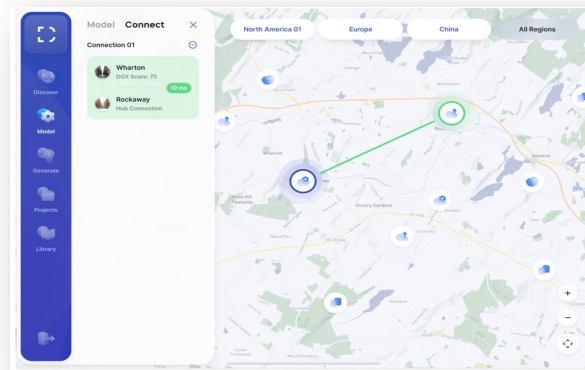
Discover

Model

Generate

Projects

Library

Model Connect

Connection 01

Wharton
DGX Score: 75

10 ms

Rockaway
Hub Connection

North America 01

Europe

China

All Regions

Wharton

Victory Gardens

+

−